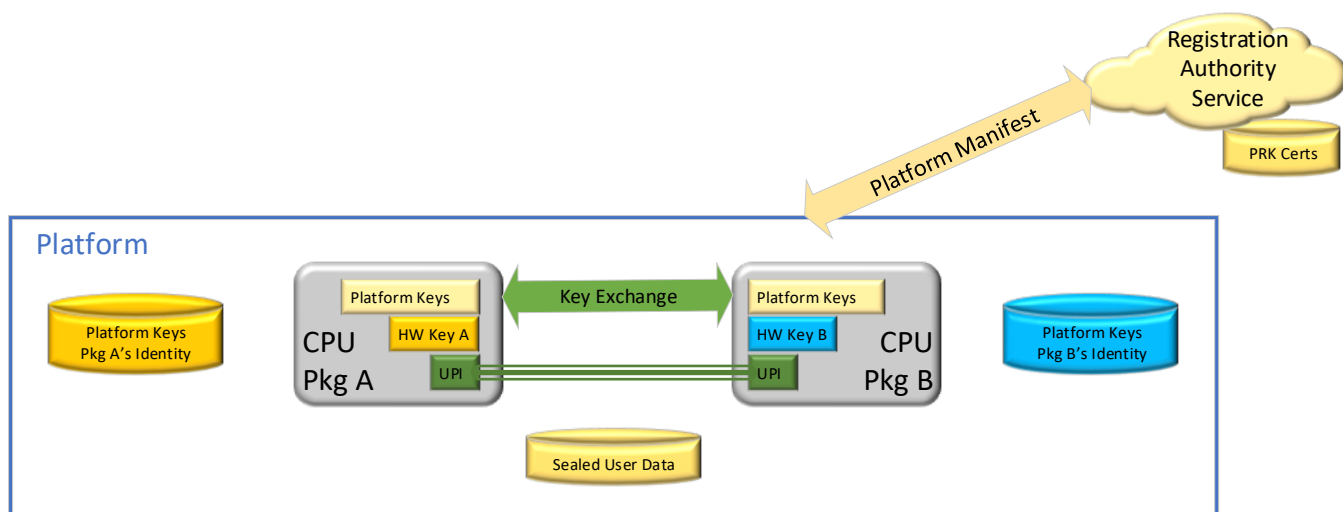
Registration Authority Service

PRK Certs

Platform Manifest

Platform

Platform Keys
Pkg A's Identity

Platform Keys

HW Key A

CPU
Pkg A

UPI

Key Exchange

Platform Keys

HW Key B

CPU
Pkg B

UPI

Platform Keys
Pkg B's Identity

Sealed User Data